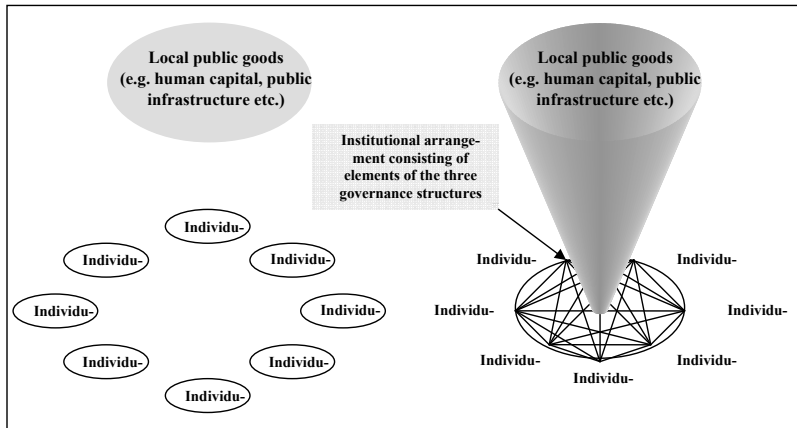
Local public goods (e.g. human capital, public infrastructure etc.)

Local public goods (e.g. human capital, public infrastructure etc.)

Institutional arrangement consisting of elements of the three governance structures

Individu-

Individu-

Individu-

Individu-

Individu-

Individu-

Individu-

Individu-

Individu-

Individu-

Individu-

Individu-

Individu-

Individu-

Individu-

Individu-